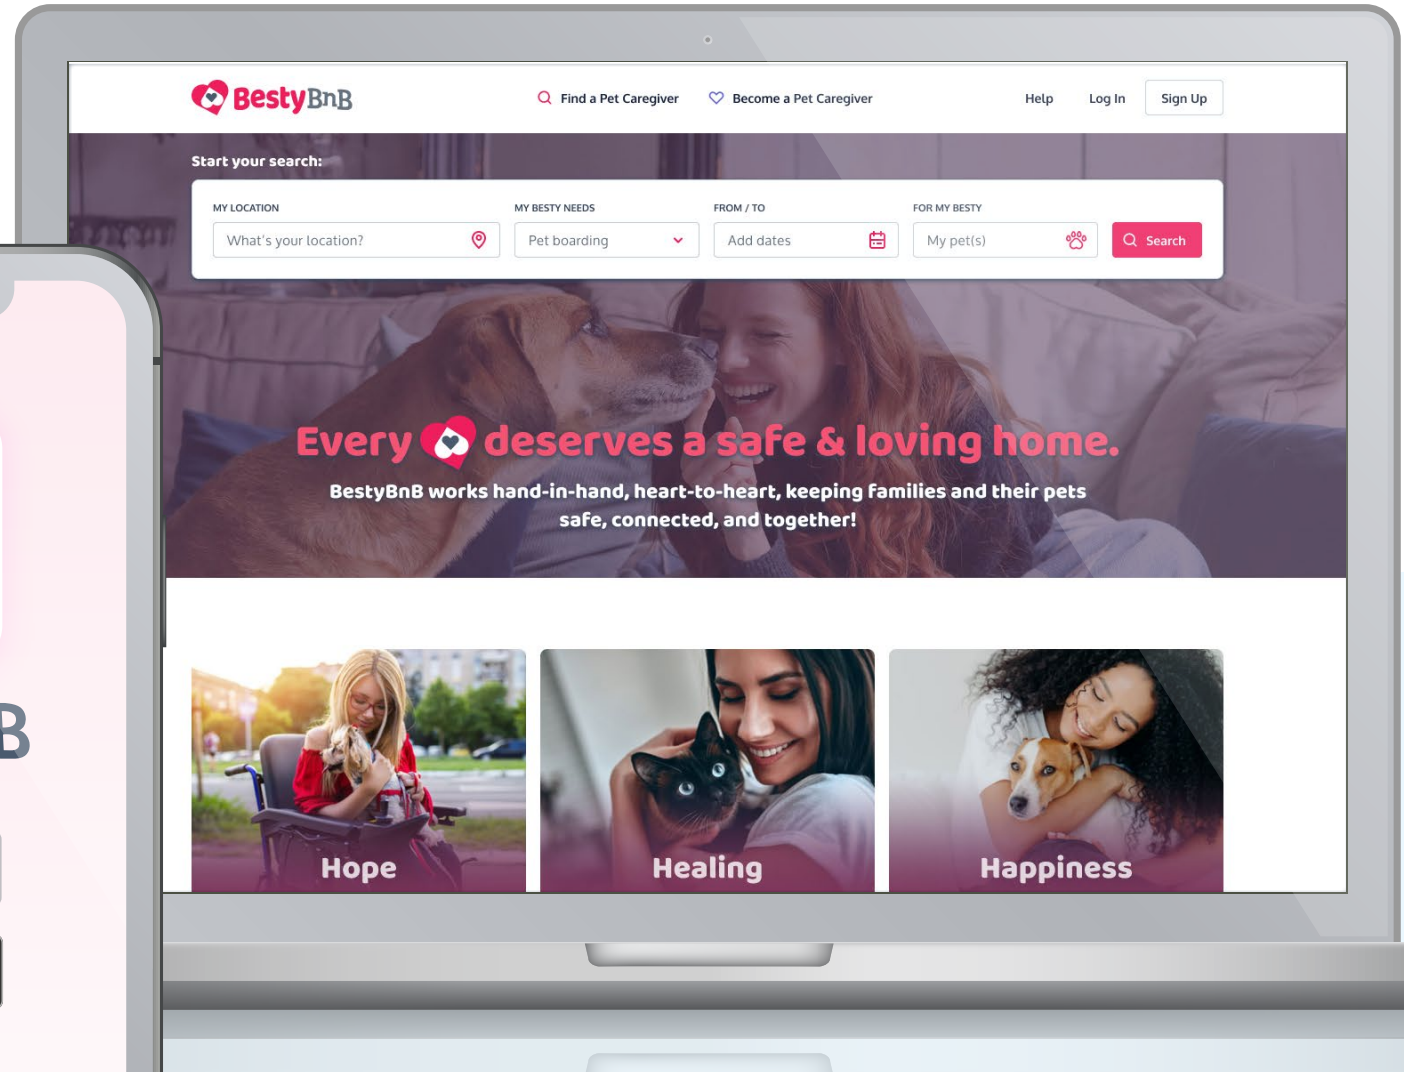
BestyBnB

Find a Pet Caregiver

Become a Pet Caregiver

Help

Log In

Sign Up

Start your search:

MY LOCATION

What's your location?

MY BESTY NEEDS

Pet boarding

FROM / TO

Add dates

FOR MY BESTY

My pet(s)

Search

Every deserves a safe & loving home.

BestyBnB works hand-in-hand, heart-to-heart, keeping families and their pets safe, connected, and together!

Hope

Healing

Happiness

B